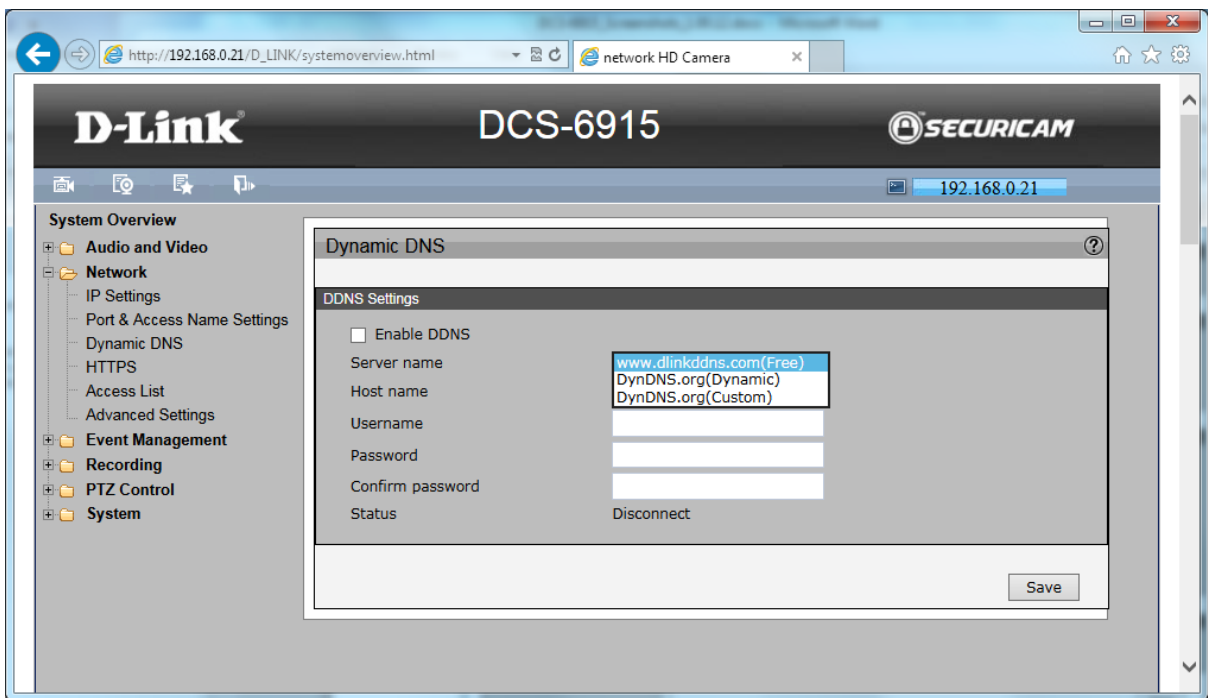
http://192.168.0.21/D_LINK/systemoverview.html

network HD Camera

D-Link

DCS-6915

SECURICAM

192.168.0.21

System Overview
Audio and Video
Network
IP Settings
Port & Access Name Settings
Dynamic DNS
HTTPS
Access List
Advanced Settings
Event Management
Recording
PTZ Control
System

Dynamic DNS

?

DDNS Settings

Enable DDNS

Server name

www.dlinkddns.com(Free)
DynDNS.org(Dynamic)
DynDNS.org(Custom)

Host name

Username

Password

Confirm password

Status

Disconnect

Save